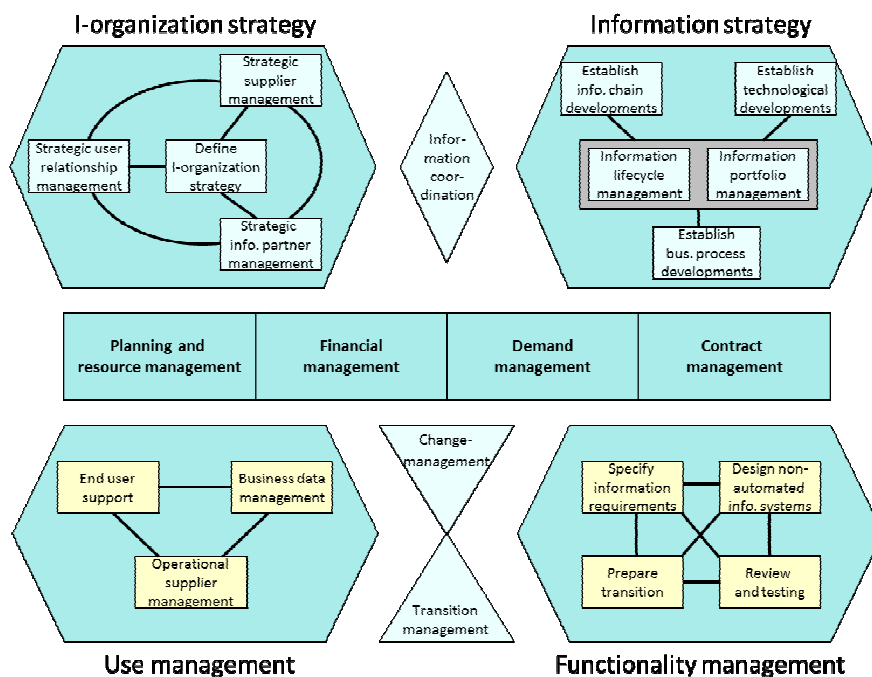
I-organization strategy

Strategic supplier management

Strategic user relationship management

Define I-organization strategy

Strategic info. partner management

Information strategy

Establish info. chain developments

Establish technological developments

Information lifecycle management

Information portfolio management

Establish bus. process developments

Information coordination

| Planning and resource management | Financial management | Demand management | Contract management |
|---|---|---|---|

End user support

Business data management

Operational supplier management

Use management

Change-management

Transition management

Specify information requirements

Design non-automated info. systems

Prepare transition

Review and testing

Functionality management